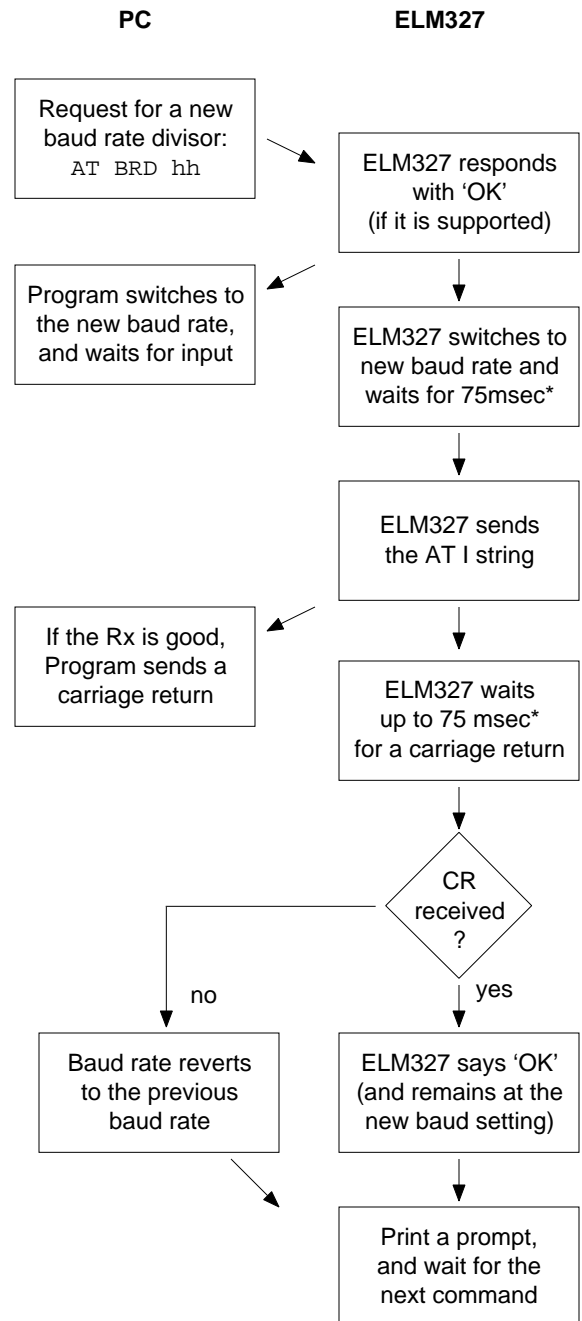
PC

ELM327

Request for a new baud rate divisor: AT BRD hh

ELM327 responds with ‘OK’ (if it is supported)

Program switches to the new baud rate, and waits for input

ELM327 switches to new baud rate and waits for 75msec*

ELM327 sends the AT I string

If the Rx is good, Program sends a carriage return

ELM327 waits up to 75 msec* for a carriage return

CR received ?

no

yes

Baud rate reverts to the previous baud rate

ELM327 says ‘OK’ (and remains at the new baud setting)

Print a prompt, and wait for the next command